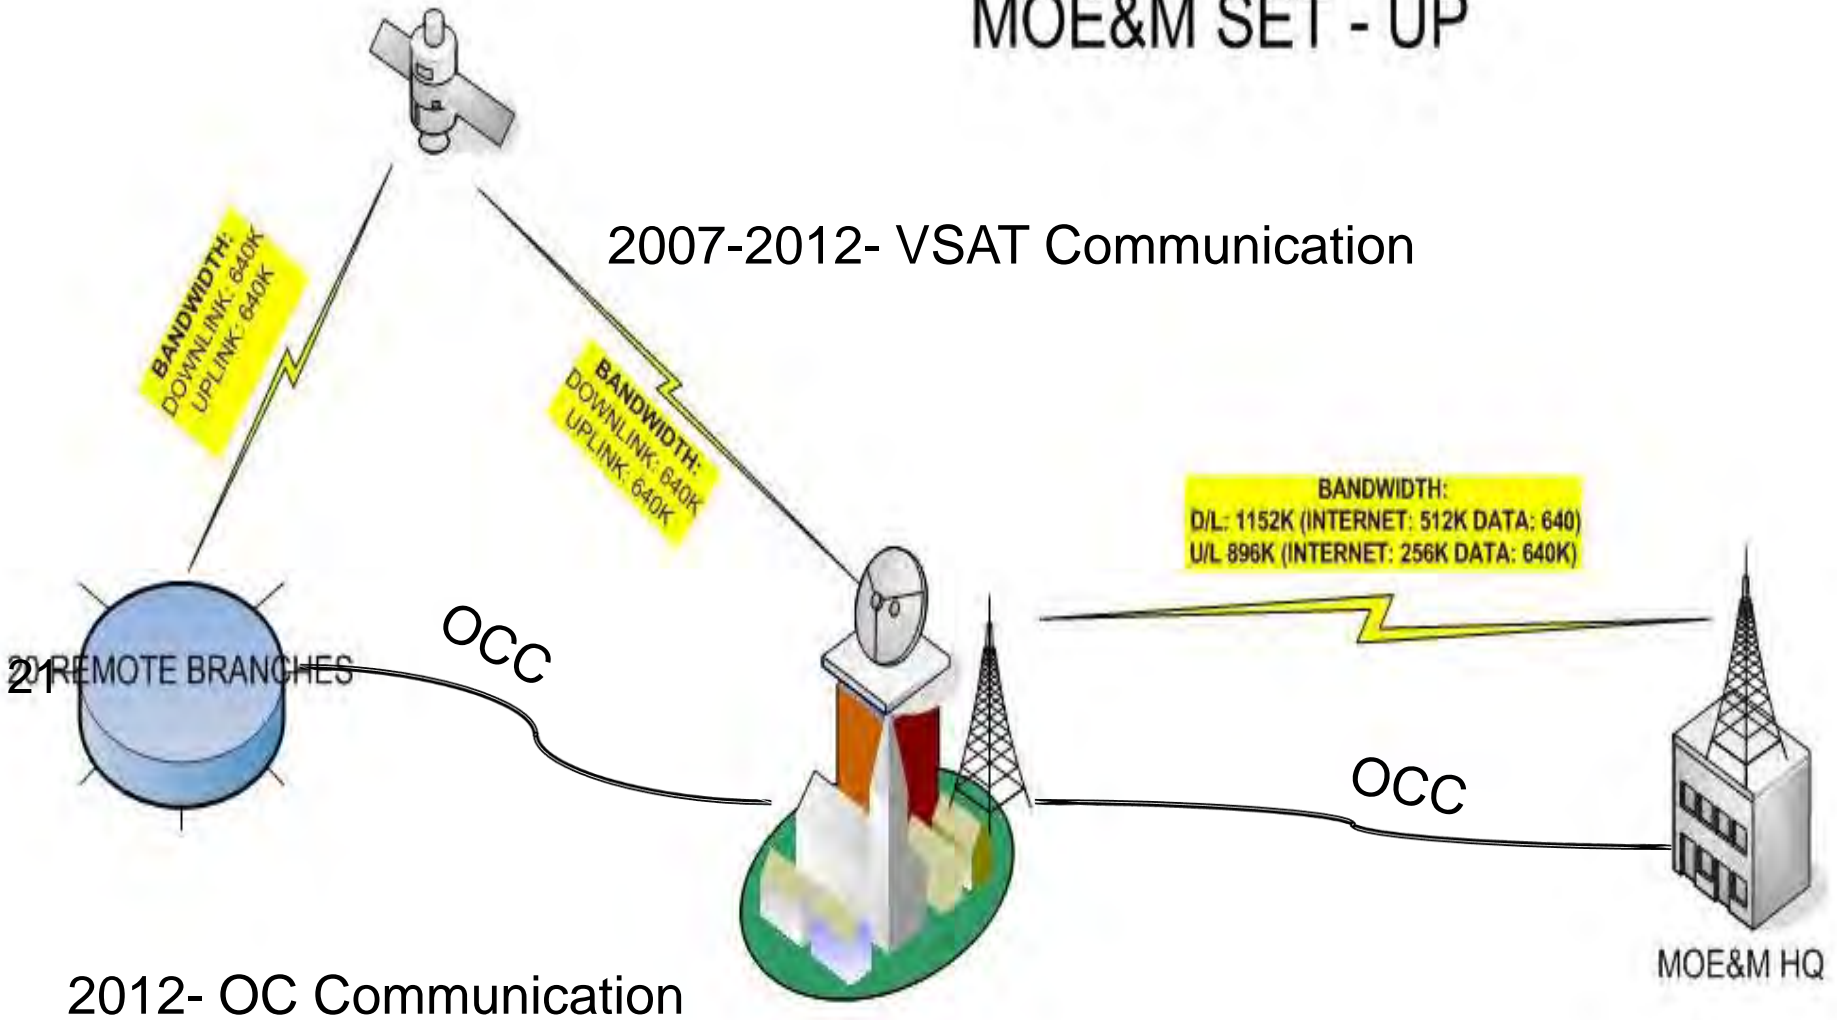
MOE&M SET - UP

2007-2012- VSAT Communication

BANDWIDTH:
DOWNLINK: 640K
UPLINK: 640K

BANDWIDTH:
DOWNLINK: 640K
UPLINK: 640K

BANDWIDTH:
D/L: 1152K (INTERNET: 512K DATA: 640)
U/L 896K (INTERNET: 256K DATA: 640K)

OCC

21 REMOTE BRANCHES

OCC

MOE&M HQ

2012- OC Communication